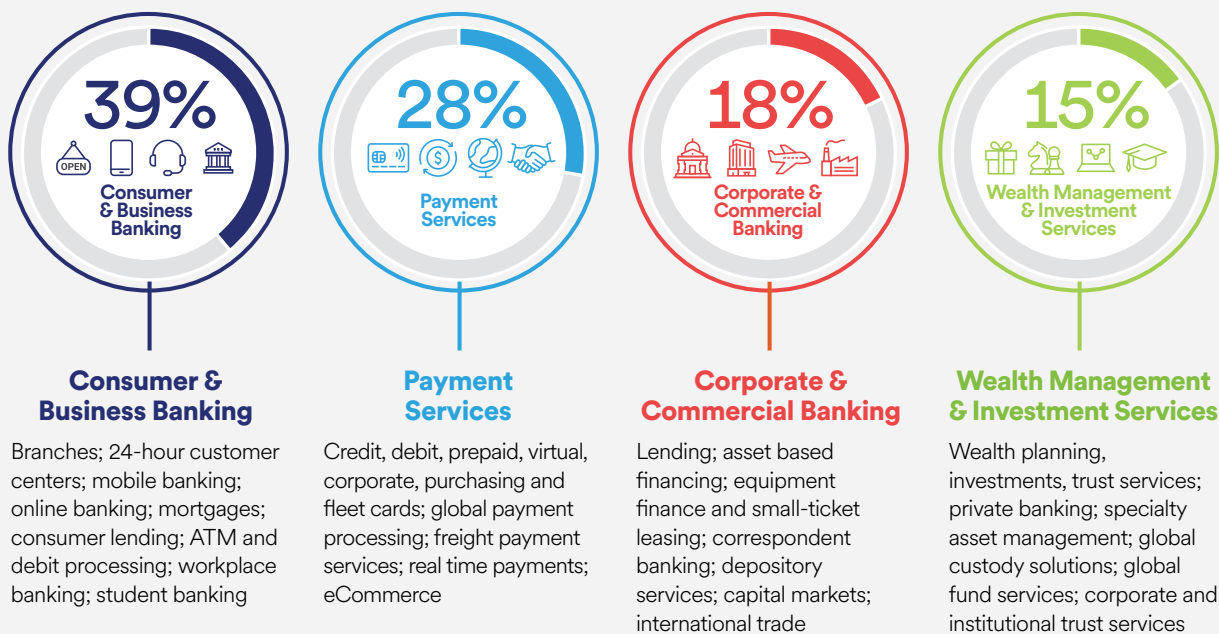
39%

OPEN

Consumer & Business Banking

28%

Payment Services

18%

Corporate & Commercial Banking

15%

Wealth Management & Investment Services

Consumer & Business Banking

Branches; 24-hour customer centers; mobile banking; online banking; mortgages; consumer lending; ATM and debit processing; workplace banking; student banking

Payment Services

Credit, debit, prepaid, virtual, corporate, purchasing and fleet cards; global payment processing; freight payment services; real time payments; eCommerce

Corporate & Commercial Banking

Lending; asset based financing; equipment finance and small-ticket leasing; correspondent banking; depository services; capital markets; international trade

Wealth Management & Investment Services

Wealth planning, investments, trust services; private banking; specialty asset management; global custody solutions; global fund services; corporate and institutional trust services